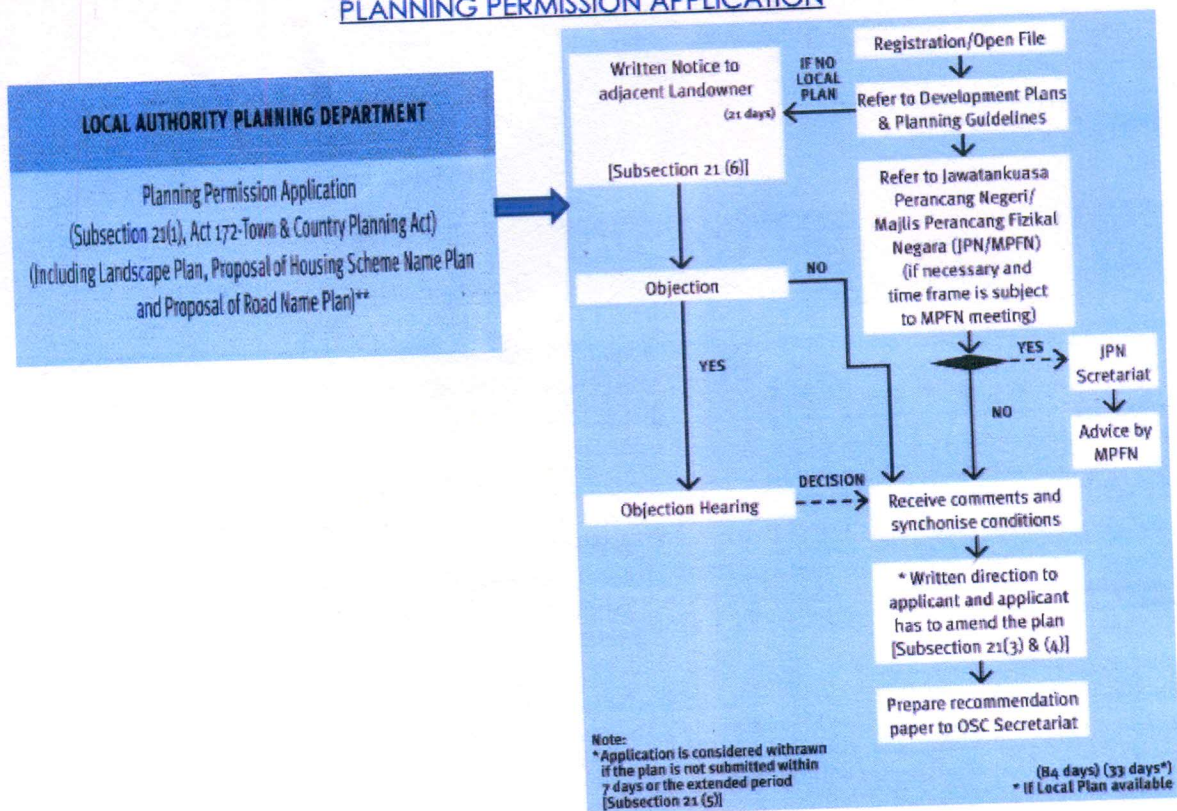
PLANNING PERMISSION APPLICATION

LOCAL AUTHORITY PLANNING DEPARTMENT

Planning Permission Application (Subsection 21(1), Act 172-Town & Country Planning Act) (Including Landscape Plan, Proposal of Housing Scheme Name Plan and Proposal of Road Name Plan)**

Registration/Open File

Refer to Development Plans & Planning Guidelines

IF NO LOCAL PLAN

Written Notice to adjacent Landowner (21 days)

[Subsection 21 (6)]

Refer to Jawatankuasa Perancang Negeri/ Majlis Perancang Fizikal Negara (JPN/MPFN) (if necessary and time frame is subject to MPFN meeting)

Objection

NO

YES

YES

JPN Scretariat

Advice by MPFN

NO

Objection Hearing

DECISION

Receive comments and synchonise conditions

* Written direction to applicant and applicant has to amend the plan [Subsection 21(3) & (4)]

Prepare recommendation paper to OSC Secretariat

Note:
*Application is considered withrawn if the plan is not submitted within 7 days or the extended period [Subsection 21 (5)]

(84 days) (33 days*)
* If Local Plan available